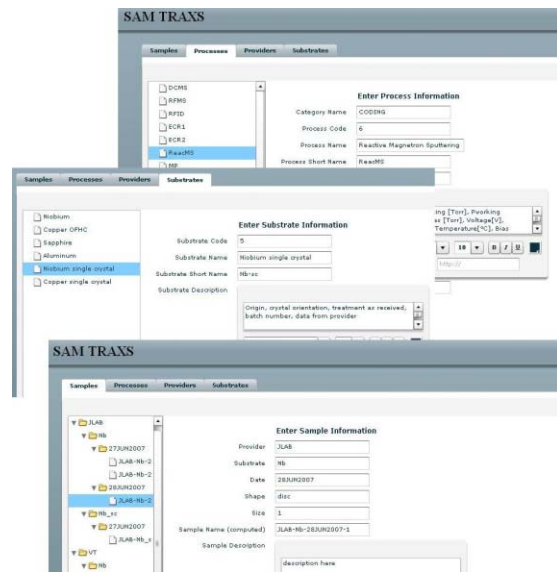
SAM TRAXS

Samples Processes Providers Substrates

DCMS
RFMS
RFID
ECR1
ECR2
ReacMS
RP

Enter Process Information

Category Name CODING
Process Code 6
Process Name Reactive Magnetron Sputtering
Process Short Name ReacMS

ing [Torr], Pworking
s [Torr], Voltage[V],
Temperature[°C], Bias

10 B I U

http://

Samples Processes Providers Substrates

Niobium
Copper OFHC
Sapphire
Aluminum
Niobium single crystal
Copper single crystal

Enter Substrate Information

Substrate Code 5
Substrate Name Niobium single crystal
Substrate Short Name Nb-sc
Substrate Description

Origin, crystal orientation, treatment as received, batch number, data from provider

SAM TRAXS

Samples Processes Providers Substrates

JLAB
Nb
27JUN2007
JLAB-Nb-2
JLAB-Nb-2
28JUN2007
JLAB-Nb-2
Nb_sc
27JUN2007
JLAB-Nb_s
VT
Nb

Enter Sample Information

Provider JLAB
Substrate Nb
Date 28JUN2007
Shape disc
Size 1
Sample Name (computed) JLAB-Nb-28JUN2007-1
Sample Description

description here